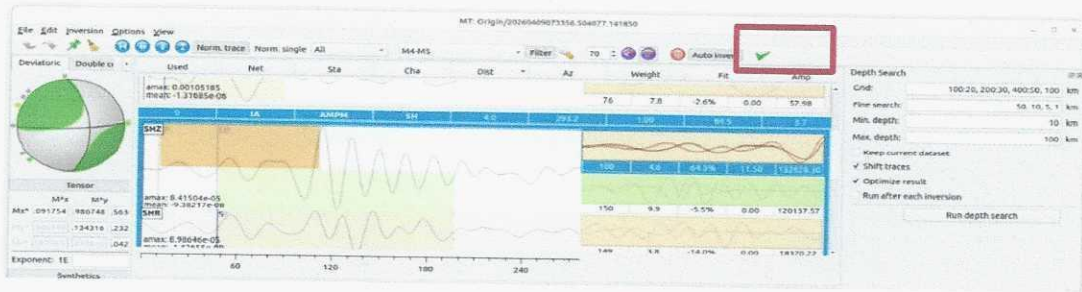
File Edit Inversion Options View

MT: Origin/20260409073356.504077.141850

Norm. trace Norm. single All M4-M5 Filter 70 Auto inver

Deviatoric Double c

Used Net Sta Cha Dist Az Weight Fit Amp

amax: 0.00105185
mean: -1.31685e-06

76 7.8 -2.6% 0.00 57.98

0 IA AMPH SH 4.0 293.2 1.00 89.5 3.7

SHZ

100 4.6 64.3% 11.50 13292.30

amax: 8.41504e-05
mean: -9.38217e-08

SHR

150 9.9 -5.5% 0.00 120137.57

amax: 8.98646e-05

149 3.8 -14.0% 0.00 18370.22

60 120 180 240

Tensor

M*x M*y

Mx* .091754 .986748 .563

.134316 .232

.042

Exponent: 1E

Synthetics

Depth Search

Grid: 100:20, 200:30, 400:50, 100 km

Fine search: 50, 10, 5, 1 km

Min. depth: 10 km

Max. depth: 100 km

Keep current dataset

✓ Shift traces

✓ Optimize result

Run after each inversion

Run depth search